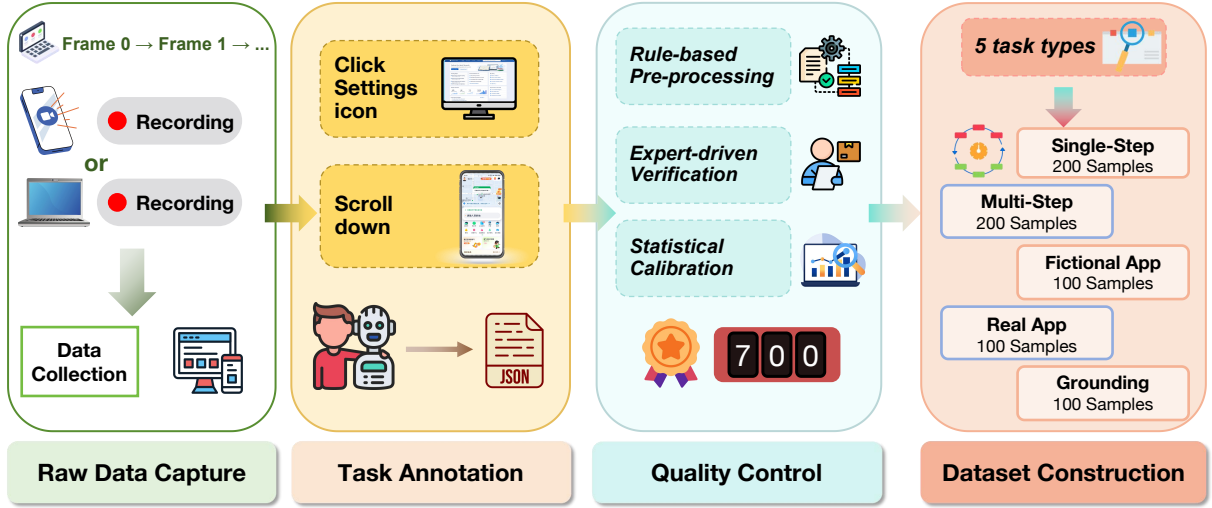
Frame 0 → Frame 1 → ...

Recording

or

Recording

Data Collection

Raw Data Capture

Click Settings icon

Scroll down

JSON

Task Annotation

Rule-based Pre-processing

Expert-driven Verification

Statistical Calibration

700

Quality Control

5 task types

Single-Step
200 Samples

Multi-Step
200 Samples

Fictional App
100 Samples

Real App
100 Samples

Grounding
100 Samples

Dataset Construction